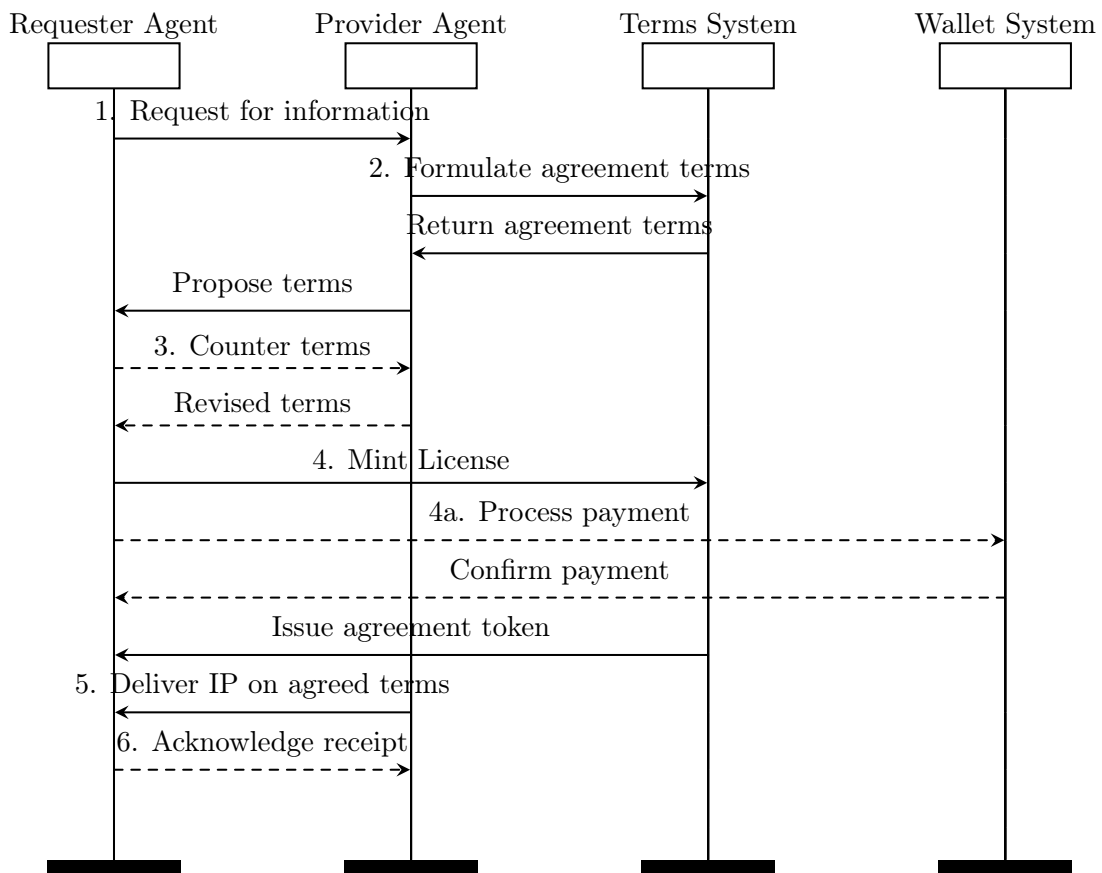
Requester Agent

Provider Agent

Terms System

Wallet System

1. Request for information

2. Formulate agreement terms

Return agreement terms

Propose terms

3. Counter terms

Revised terms

4. Mint License

4a. Process payment

Confirm payment

Issue agreement token

5. Deliver IP on agreed terms

6. Acknowledge receipt